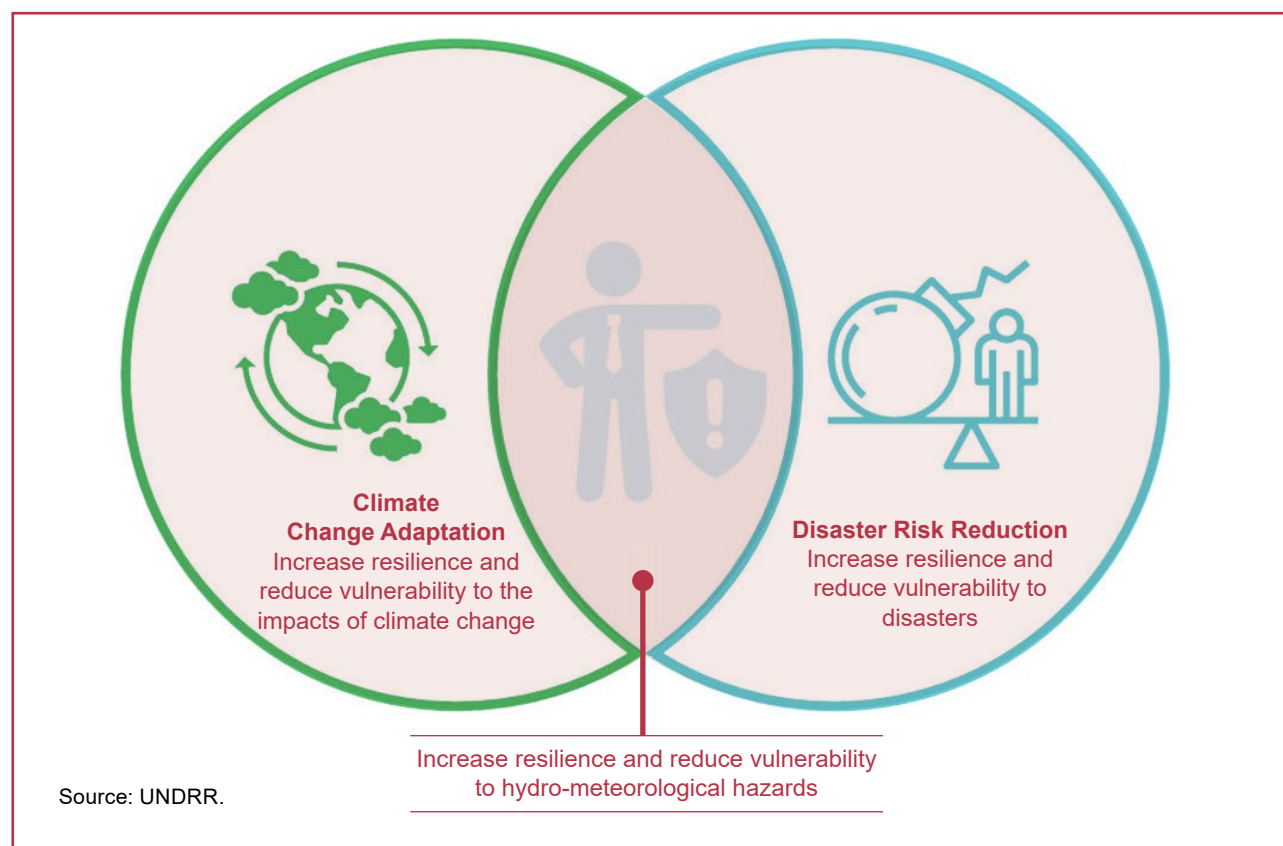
Climate Change Adaptation
Increase resilience and reduce vulnerability to the impacts of climate change

Disaster Risk Reduction
Increase resilience and reduce vulnerability to disasters

Increase resilience and reduce vulnerability to hydro-meteorological hazards

Source: UNDRR.